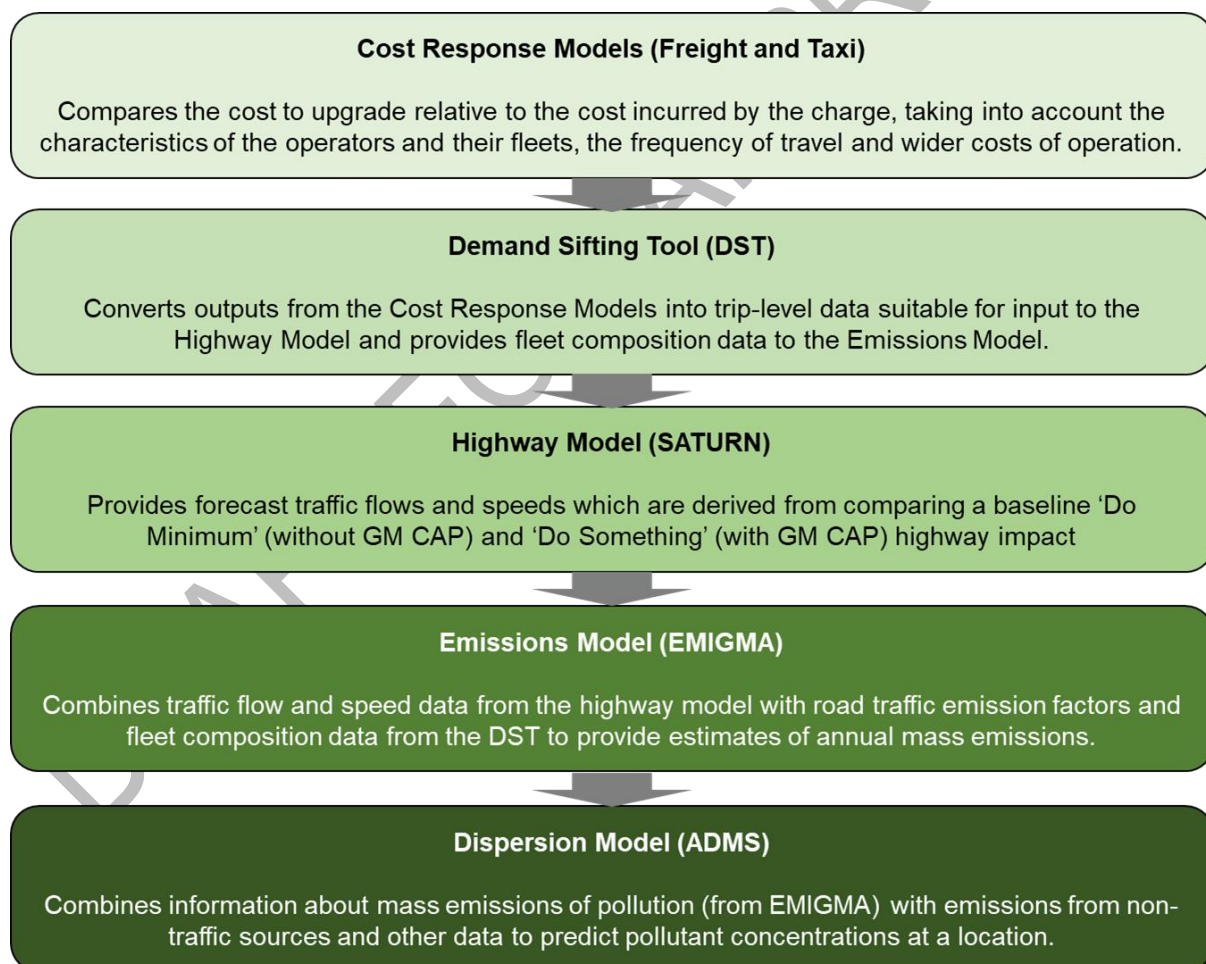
Cost Response Models (Freight and Taxi)

Compares the cost to upgrade relative to the cost incurred by the charge, taking into account the characteristics of the operators and their fleets, the frequency of travel and wider costs of operation.

Demand Sifting Tool (DST)

Converts outputs from the Cost Response Models into trip-level data suitable for input to the Highway Model and provides fleet composition data to the Emissions Model.

Highway Model (SATURN)

Provides forecast traffic flows and speeds which are derived from comparing a baseline 'Do Minimum' (without GM CAP) and 'Do Something' (with GM CAP) highway impact

Emissions Model (EMIGMA)

Combines traffic flow and speed data from the highway model with road traffic emission factors and fleet composition data from the DST to provide estimates of annual mass emissions.

Dispersion Model (ADMS)

Combines information about mass emissions of pollution (from EMIGMA) with emissions from non-traffic sources and other data to predict pollutant concentrations at a location.